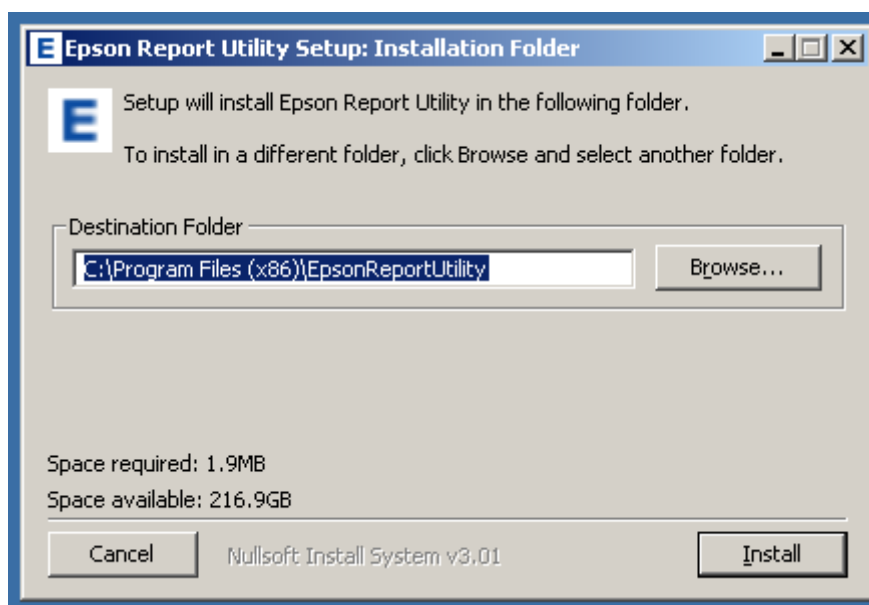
E Epson Report Utility Setup: Installation Folder

E

Setup will install Epson Report Utility in the following folder.

To install in a different folder, click Browse and select another folder.

Destination Folder

C:\Program Files (x86)\EpsonReportUtility

Browse...

Space required: 1.9MB

Space available: 216.9GB

Cancel

Nullsoft Install System v3.01

Install